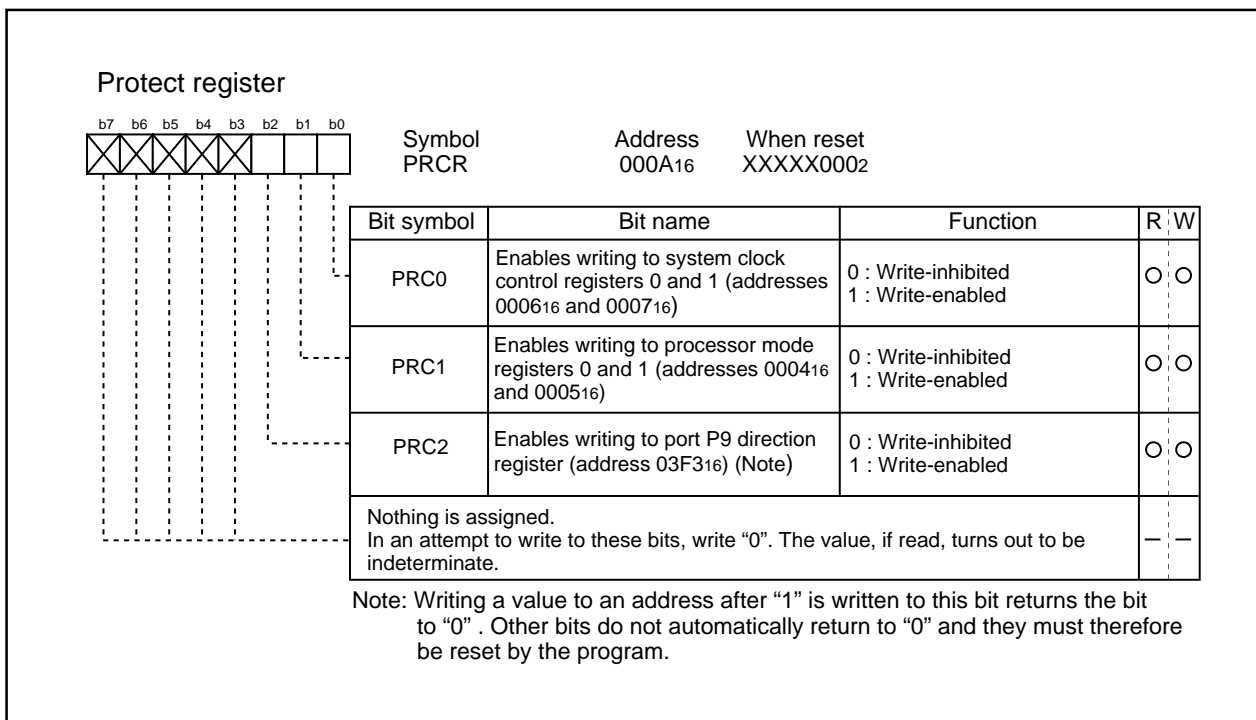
Protect register

b7 b6 b5 b4 b3 b2 b1 b0

Symbol
PRCR

Address
$000A_{16}$

When reset
$XXXXX000_2$

| Bit symbol | Bit name | Function | R | W |
|---|---|---|---|---|
| PRC0 | Enables writing to system clock control registers 0 and 1 (addresses $0006_{16}$ and $0007_{16}$) | 0 : Write-inhibited<br>1 : Write-enabled | ○ | ○ |
| PRC1 | Enables writing to processor mode registers 0 and 1 (addresses $0004_{16}$ and $0005_{16}$) | 0 : Write-inhibited<br>1 : Write-enabled | ○ | ○ |
| PRC2 | Enables writing to port P9 direction register (address $03F3_{16}$) (Note) | 0 : Write-inhibited<br>1 : Write-enabled | ○ | ○ |
| Nothing is assigned. In an attempt to write to these bits, write “0”. The value, if read, turns out to be indeterminate. | | | – | – |

Note: Writing a value to an address after “1” is written to this bit returns the bit to “0” . Other bits do not automatically return to “0” and they must therefore be reset by the program.